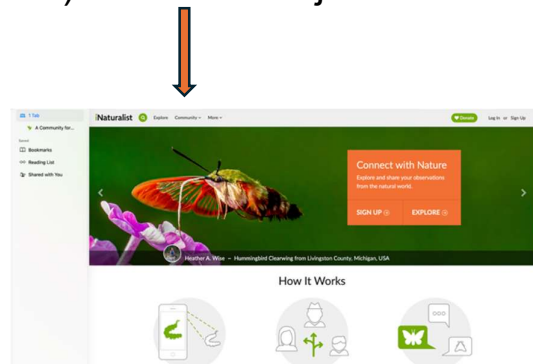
1 Tab

A Community for...

Saved

Bookmarks

Reading List

Shared with You

iNaturalist Explore Community More

Donate Log In or Sign Up

Connect with Nature

Explore and share your observations from the natural world.

SIGN UP

EXPLORE

Heather A. Wise – Hummingbird Clearwing from Livingston County, Michigan, USA

How It Works